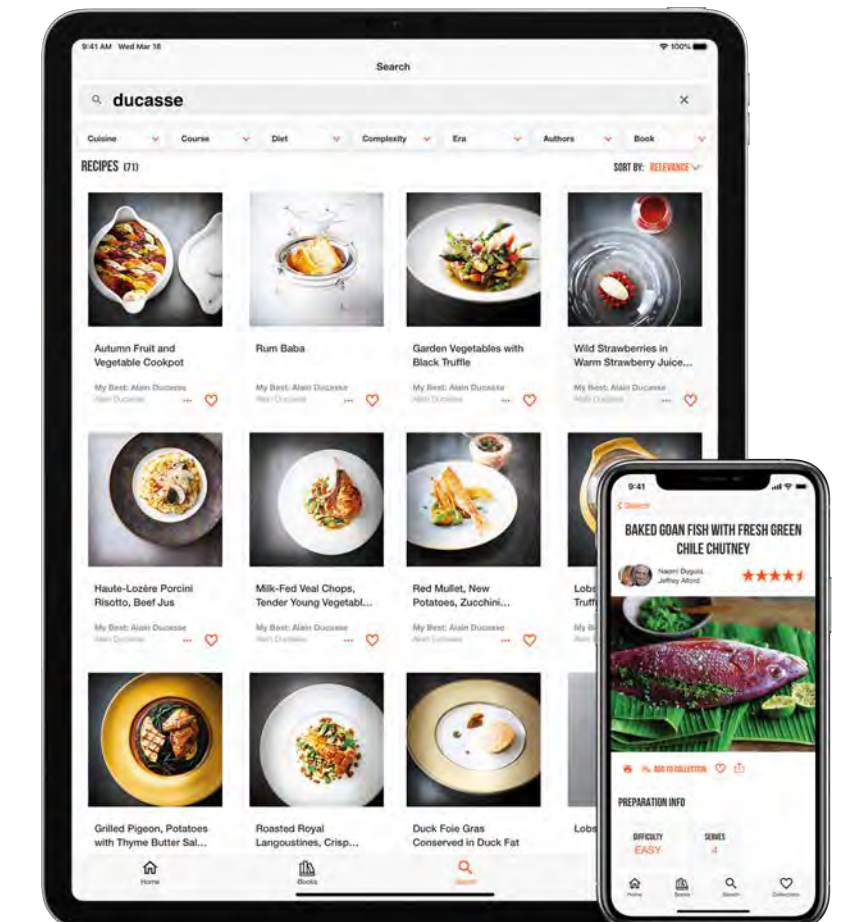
9:41 AM Wed Mar 18

100%

Search

ducasse

Cuisine

Course

Diet

Complexity

Era

Authors

Book

RECIPES (71)

SORT BY: RELEVANCE

Autumn Fruit and Vegetable Cookpot

My Best: Alain Ducasse

Alain Ducasse

Rum Baba

My Best: Alain Ducasse

Alain Ducasse

Garden Vegetables with Black Truffle

My Best: Alain Ducasse

Alain Ducasse

Wild Strawberries in Warm Strawberry Juice...

My Best: Alain Ducasse

Alain Ducasse

Haute-Lozère Porcini Risotto, Beef Jus

My Best: Alain Ducasse

Alain Ducasse

Milk-Fed Veal Chops, Tender Young Vegetabl...

My Best: Alain Ducasse

Alain Ducasse

Red Mullet, New Potatoes, Zucchini...

My Best: Alain Ducasse

Alain Ducasse

Lobs Truff

My B

Grilled Pigeon, Potatoes with Thyme Butter Sal...

Roasted Royal Langoustines, Crisp...

Duck Foie Gras Conserved in Duck Fat

Lobs

Home

Books

Search

9:41

Search

BAKED GOAN FISH WITH FRESH GREEN CHILE CHUTNEY

Naomi Duguid, Jeffrey Alford

ADD TO COLLECTION

PREPARATION INFO

DIFFICULTY

EASY

SERVES

4

Home

Books

Search

Collection